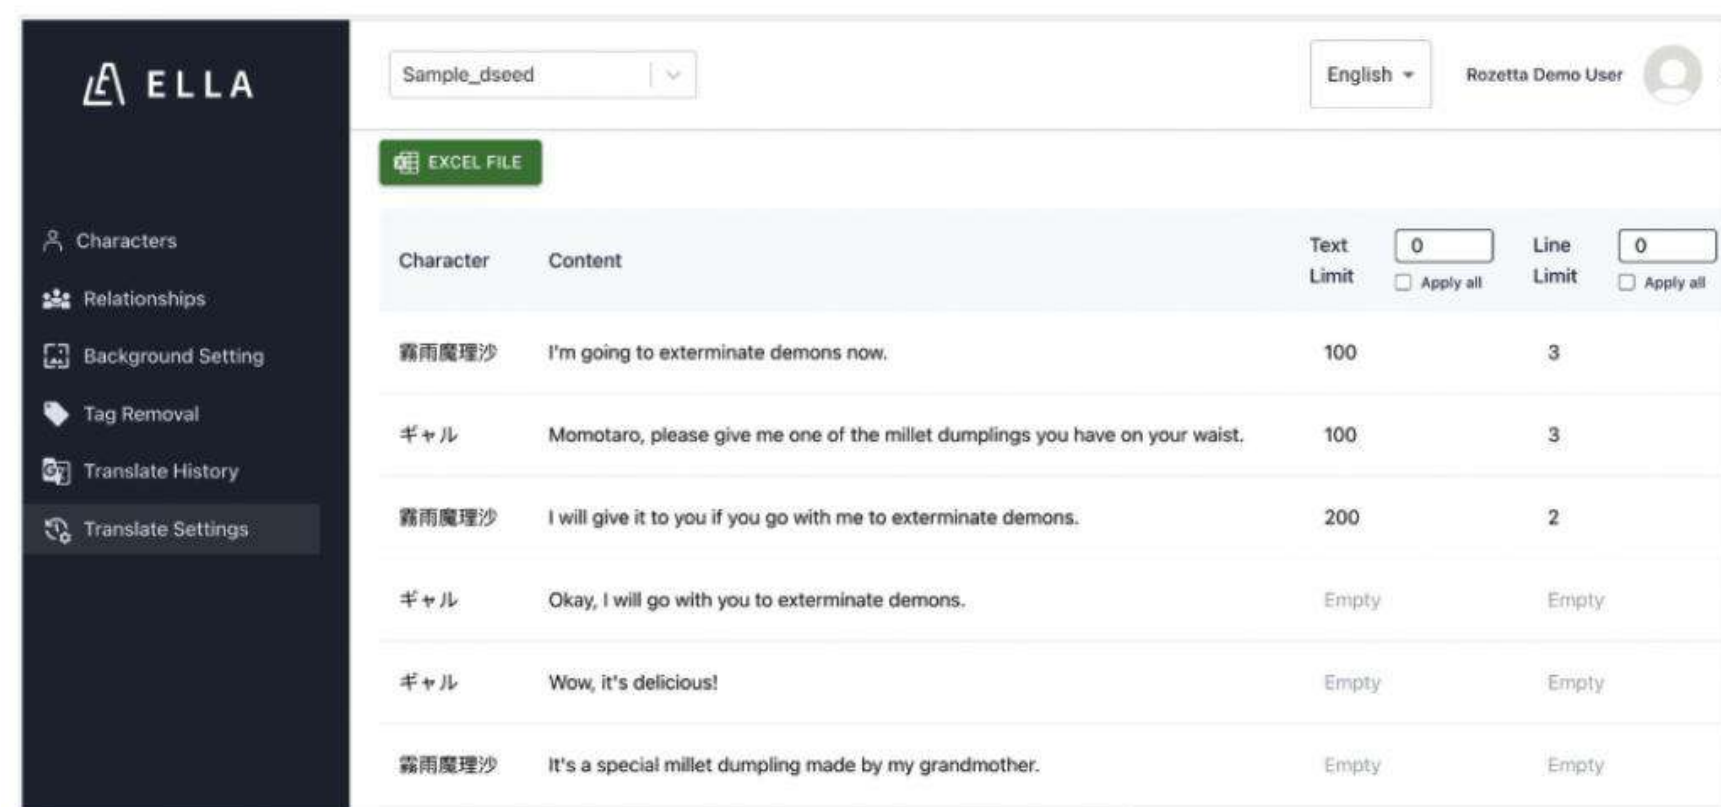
ELLA

Characters
Relationships
Background Setting
Tag Removal
Translate History
Translate Settings

Sample_dseed

English

Rozetta Demo User

EXCEL FILE

| Character | Content | Text Limit 0 Apply all | Line Limit 0 Apply all |
|---|---|---|---|
| 霧雨魔理沙 | I'm going to exterminate demons now. | 100 | 3 |
| ギャル | Momotaro, please give me one of the millet dumplings you have on your waist. | 100 | 3 |
| 霧雨魔理沙 | I will give it to you if you go with me to exterminate demons. | 200 | 2 |
| ギャル | Okay, I will go with you to exterminate demons. | Empty | Empty |
| ギャル | Wow, it's delicious! | Empty | Empty |
| 霧雨魔理沙 | It's a special millet dumpling made by my grandmother. | Empty | Empty |